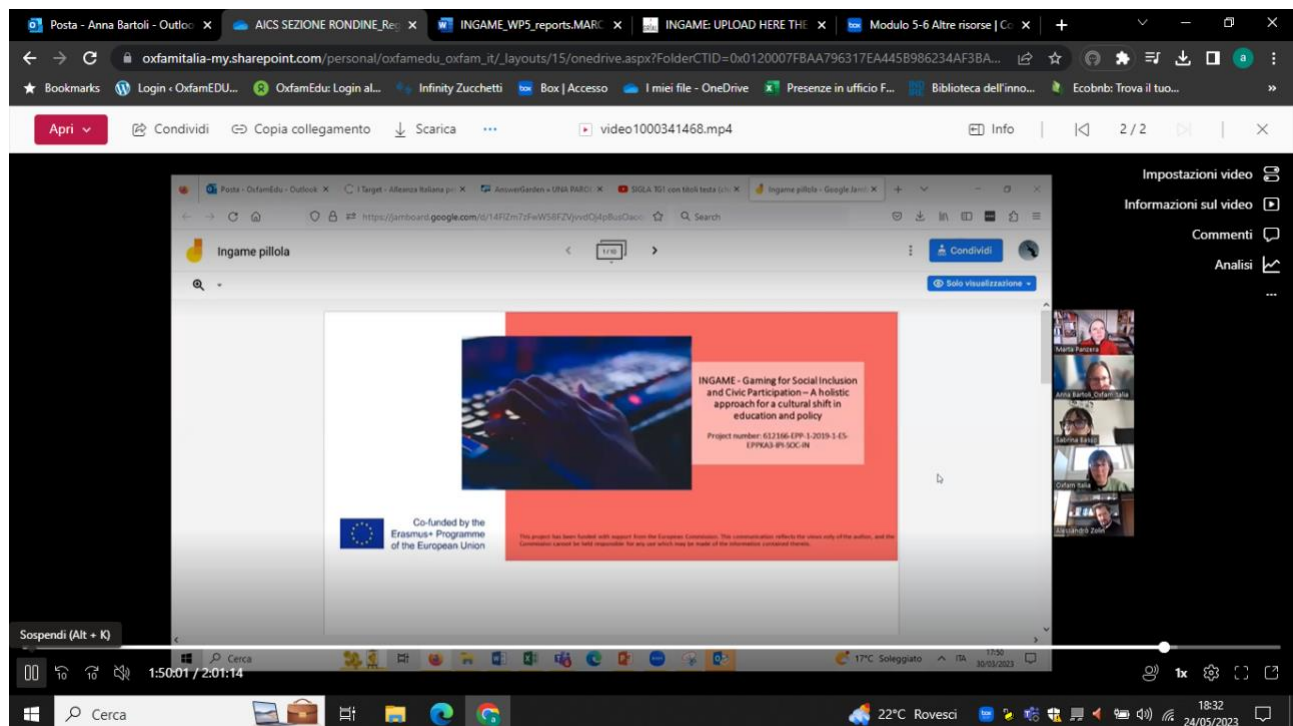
Posta - Anna Bartoli - Outlo ×
AICS SEZIONE RONDINE_Re ×
INGAME_WP5_reports.MARC ×
INGAME: UPLOAD HERE THE ×
Modulo 5-6 Altre risorse | C ×
+

oxfamitalia-my.sharepoint.com/personal/oxfamedu_oxfam_it/_layouts/15/onedrive.aspx?FolderCTID=0x0120007FBAA796317EA445B986234AF3BA...

Bookmarks
Login ‹ OxfamEDU...
OxfamEdu: Login al...
Infinity Zucchetti
Box | Accesso
I miei file - OneDrive
Presenze in ufficio F...
Biblioteca dell'inno...
Ecobnb: Trova il tuo...

Apri
Condividi
Copia collegamento
Scarica
...
video1000341468.mp4
Info
2 / 2

Impostazioni video
Informazioni sul video
Commenti
Analisi
...

Posta - OxfamEdu - Outlook ×
I Target - Alleanza Italiana per ×
AnswerGarden » UNA PAROL ×
SIGLA 101 con titoli testo ×
Ingame pillola - Google Jamb ×

https://jamboard.google.com/d/14FlZm7zFwW58FZVjvvdOj4p8usOaoo
Search

Ingame pillola
1/16
Condividi
Solo visualizzazione

INGAME - Gaming for Social Inclusion and Civic Participation – A holistic approach for a cultural shift in education and policy

Project number: 612166-EPP-1-2019-1-ES-EPPKA3-IPI-SOC-IN

Co-funded by the Erasmus+ Programme of the European Union

This project has been funded with support from the European Commission. This communication reflects the views only of the author, and the Commission cannot be held responsible for any use which may be made of the information contained therein.

Marta Panzera
Anna Bartoli_Oxfam Italia
Sabrina Basso
Oxfam Italia
Alessandro Zelli

Cerca
17°C Soleggiato
ITA
17:50
30/03/2023

Sospendi (Alt + K)
1:50:01 / 2:01:14
1x

Cerca
22°C Rovesci
18:32
24/05/2023